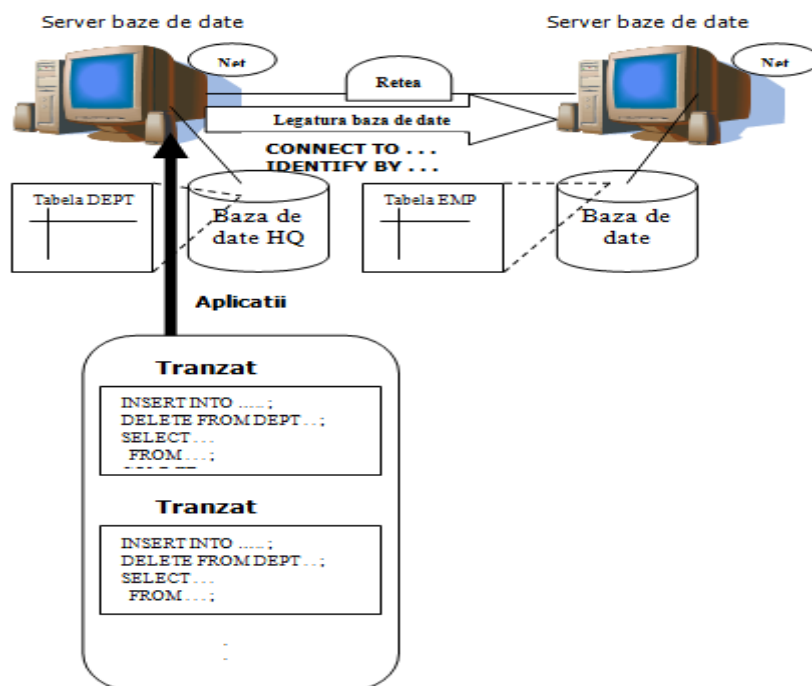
Server baze de date

Net

Retea

Server baze de date

Net

Legatura baza de date

CONNECT TO . . .
IDENTIFY BY . . .

Tabela DEPT

Baza de date HQ

Tabela EMP

Baza de date

Aplicatii

Tranzat

INSERT INTO ......;
DELETE FROM DEPT . . ;
SELECT . . .
FROM . . . ;
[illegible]

Tranzat

INSERT INTO ......;
DELETE FROM DEPT . . ;
SELECT . . .
FROM . . . ;